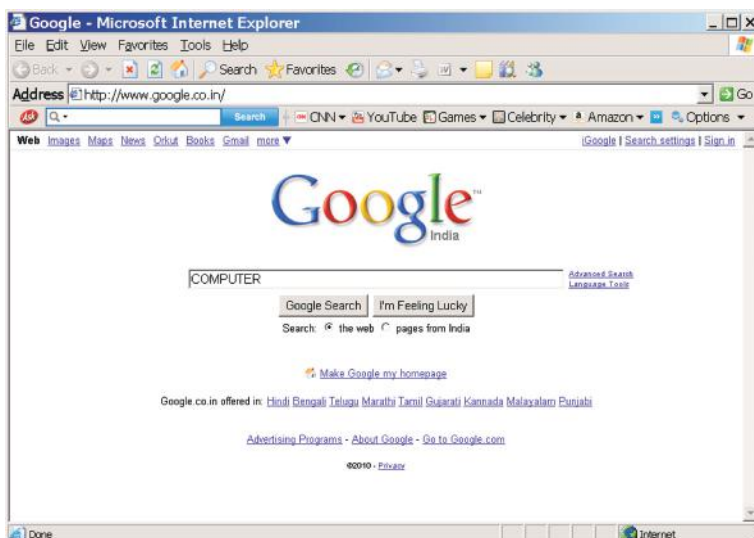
Google - Microsoft Internet Explorer

File Edit View Favorites Tools Help

Back Search Favorites

Address http://www.google.co.in/ Go

Search CNN YouTube Games Celebrity Amazon Options

Web Images Maps News Orkut Books Gmail more ▼ iGoogle | Search settings | Sign in

Google India

COMPUTER

Advanced Search
Language Tools

Google Search I'm Feeling Lucky

Search: the web pages from India

Make Google my homepage

Google.co.in offered in: Hindi Bengali Telugu Marathi Tamil Gujarati Kannada Malayalam Punjabi

Advertising Programs - About Google - Go to Google.com

©2010 - Privacy

Done Internet